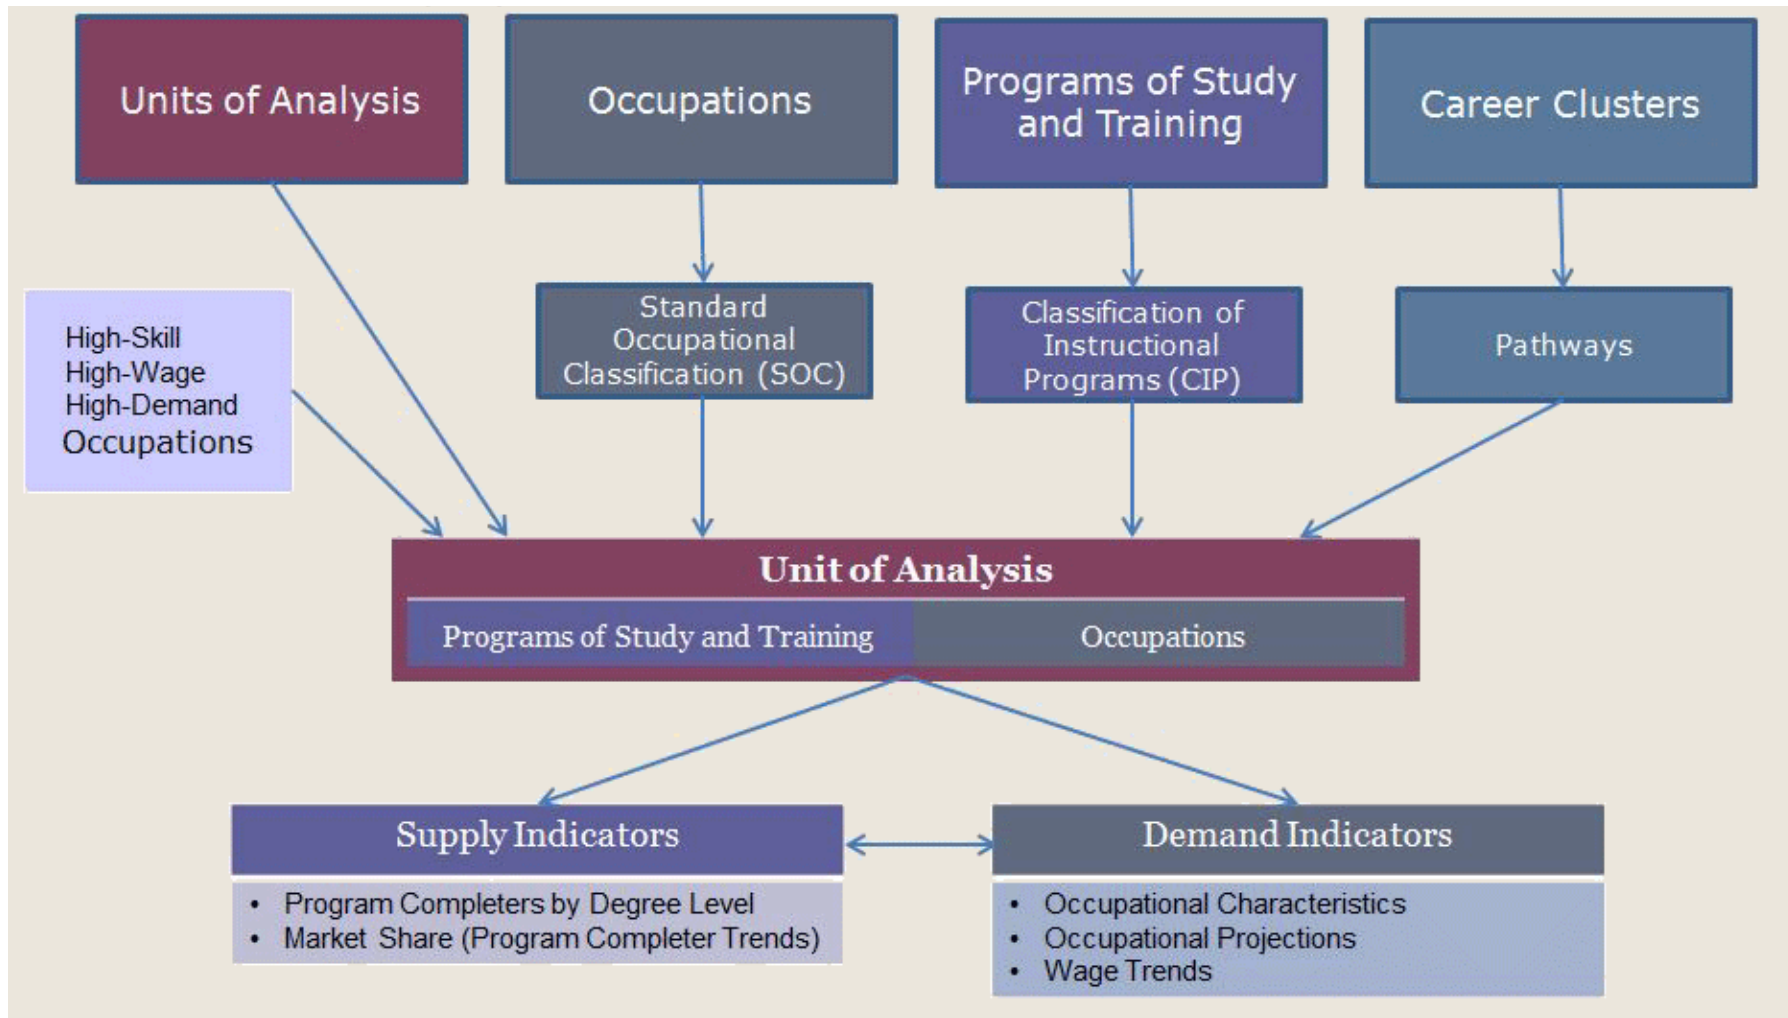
Units of Analysis

Occupations

Programs of Study and Training

Career Clusters

High-Skill
High-Wage
High-Demand
Occupations

Standard Occupational Classification (SOC)

Classification of Instructional Programs (CIP)

Pathways

Unit of Analysis

| Programs of Study and Training | Occupations |
|---|---|

Supply Indicators

- Program Completers by Degree Level
- Market Share (Program Completer Trends)

Demand Indicators

- Occupational Characteristics
- Occupational Projections
- Wage Trends